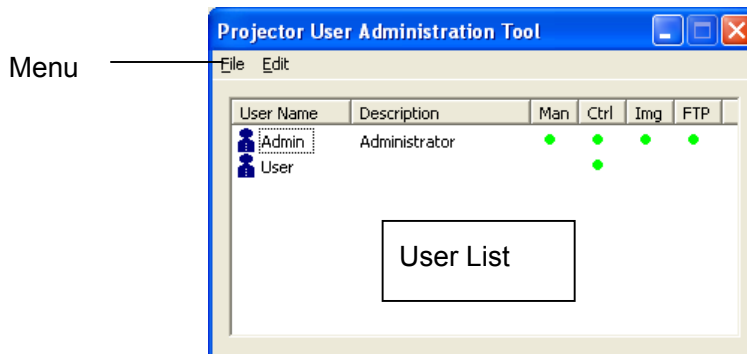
Projector User Administration Tool

Menu

File Edit

| User Name | Description | Man | Ctrl | Img | FTP |
|---|---|---|---|---|---|
| Admin | Administrator | ● | ● | ● | ● |
| User | | | ● | | |

User List